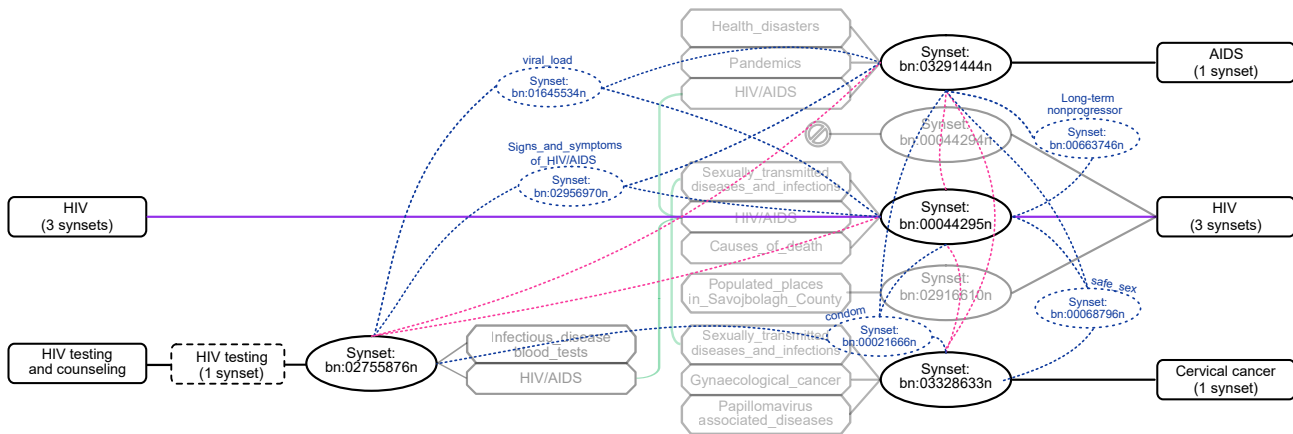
Health_disasters
Pandemics
HIV/AIDS
Synset:
bn:03291444n
AIDS
(1 synset)
viral_load
Synset:
bn:01645534n
Long-term nonprogressor
Synset:
bn:00663746n
Synset:
bn:00044294n
Signs_and_symptoms of_HIV/AIDS
Synset:
bn:02956970n
Sexually_transmitted diseases_and_infections
HIV/AIDS
Causes_of_death
HIV
(3 synsets)
Synset:
bn:00044295n
HIV
(3 synsets)
Populated_places in_Savojbolagh_County
Synset:
bn:02916610n
safe_sex
Synset:
bn:00068796n
condom
Synset:
bn:00021666n
HIV testing and counseling
HIV testing
(1 synset)
Synset:
bn:02755876n
Infectious_disease blood_tests
HIV/AIDS
Sexually_transmitted diseases_and_infections
Gynaecological_cancer
Papillomavirus associated_diseases
Synset:
bn:03328633n
Cervical cancer
(1 synset)